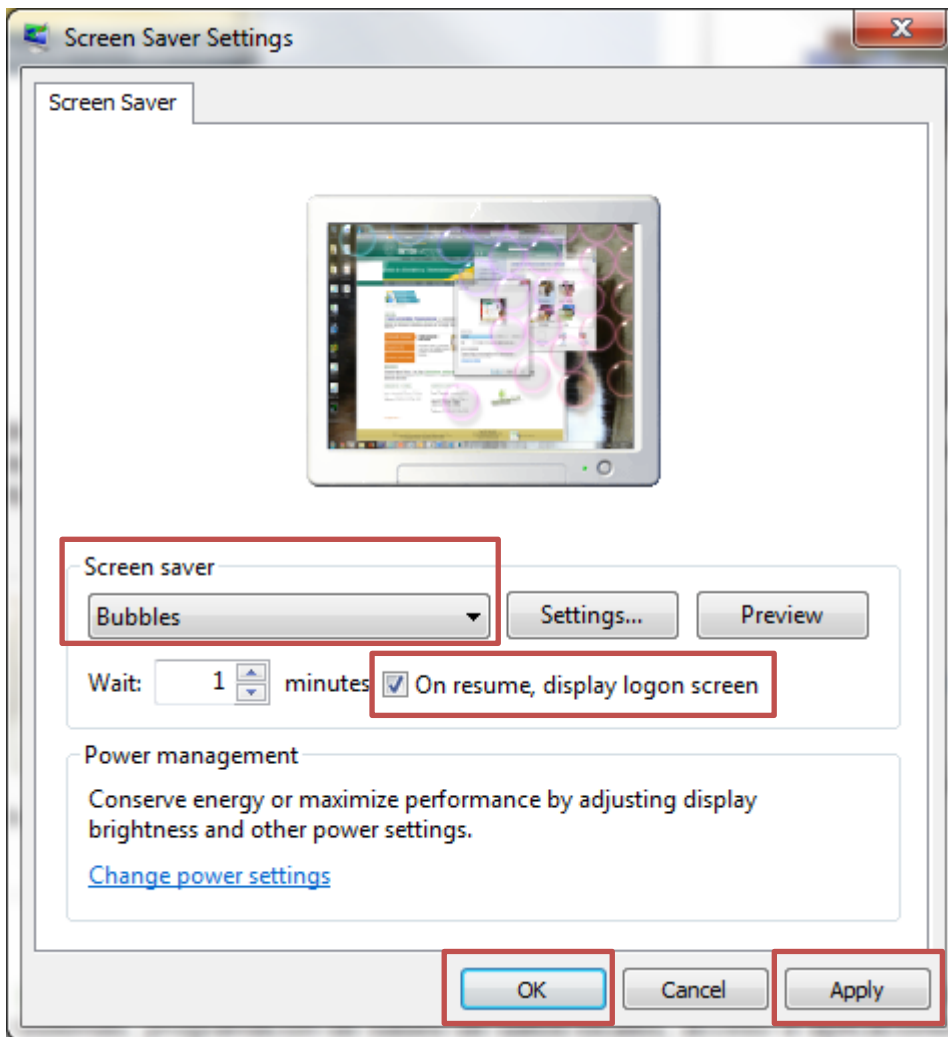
Screen Saver Settings

Screen Saver

Screen saver

Bubbles

Settings...

Preview

Wait: 1 minutes

On resume, display logon screen

Power management

Conserve energy or maximize performance by adjusting display brightness and other power settings.

Change power settings

OK

Cancel

Apply